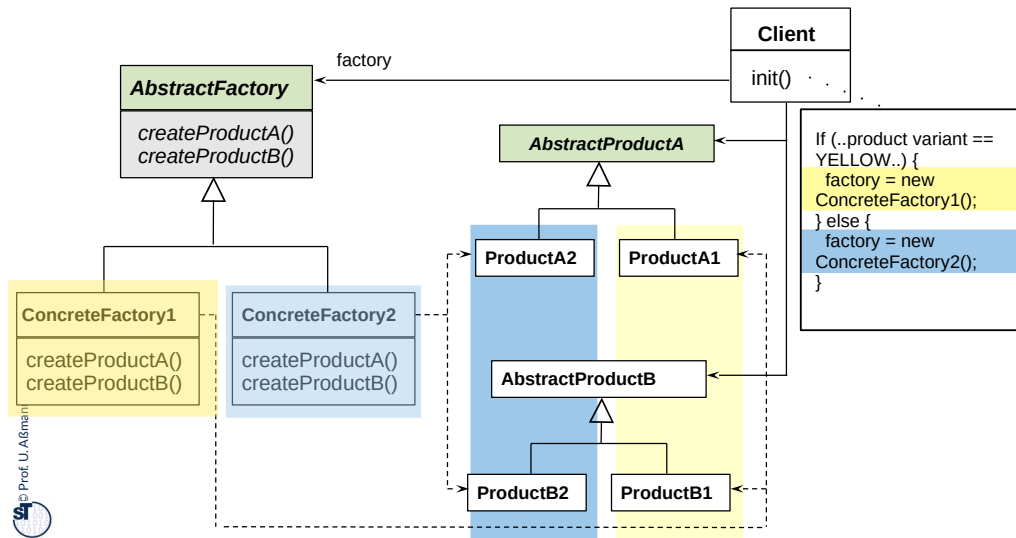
Client

init()

factory

AbstractFactory

createProductA()
createProductB()

AbstractProductA

If (..product variant == YELLOW..) {
factory = new ConcreteFactory1();
} else {
factory = new ConcreteFactory2();
}

ProductA2

ProductA1

ConcreteFactory1

createProductA()
createProductB()

ConcreteFactory2

createProductA()
createProductB()

AbstractProductB

ProductB2

ProductB1

© Prof. U. Aßmann

ST